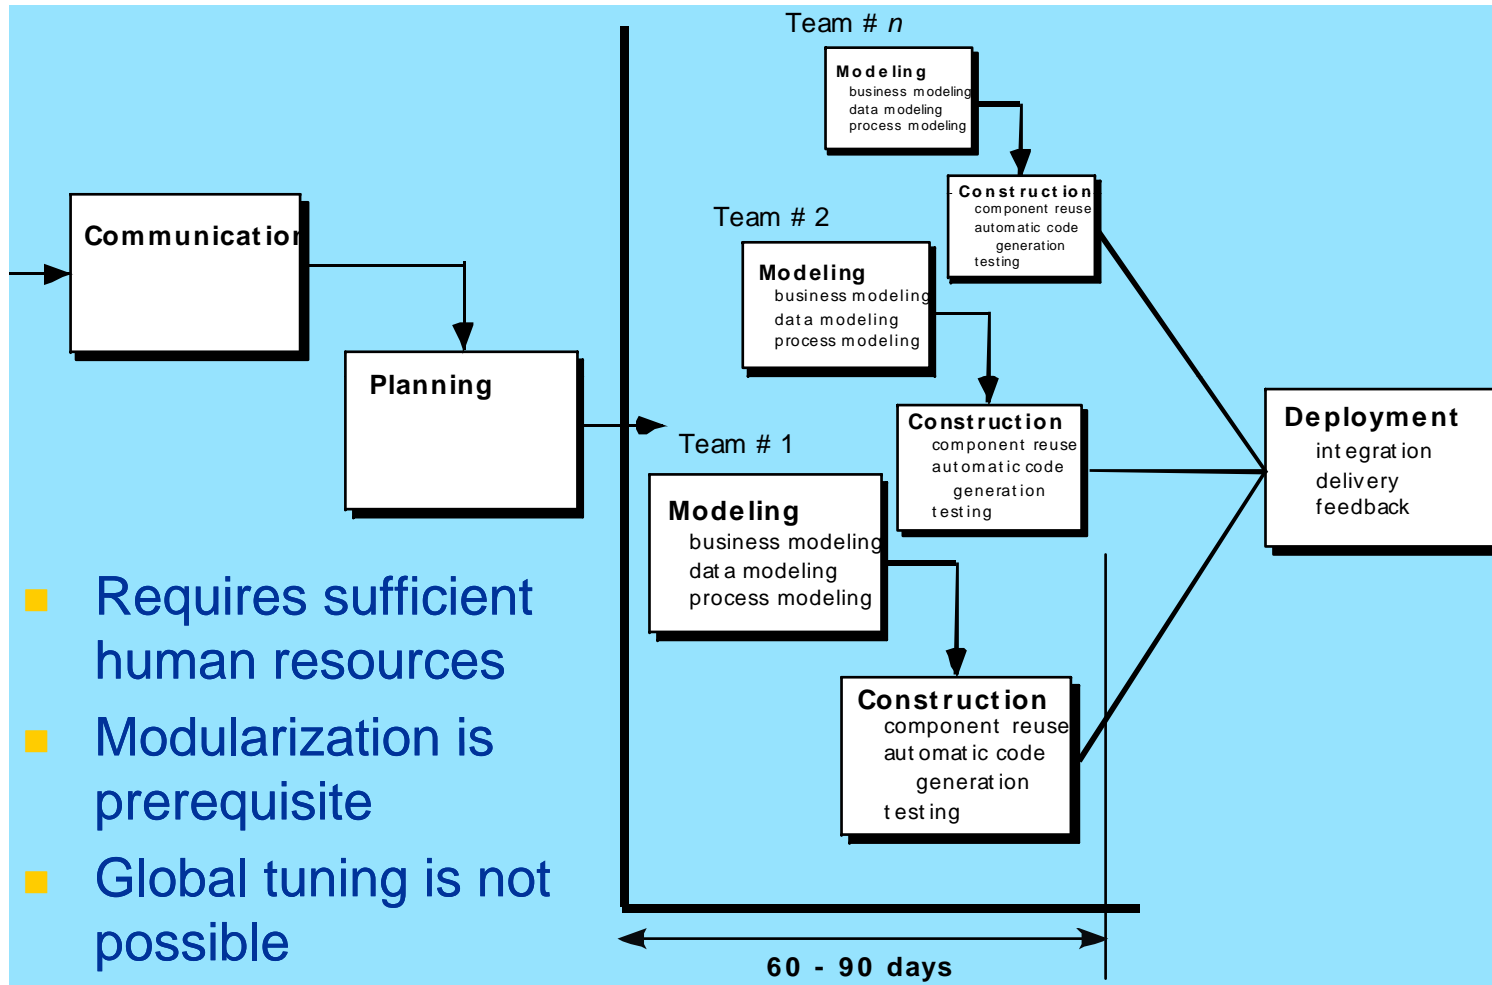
Communication

Planning

Team # $n$

Modeling
business modeling
data modeling
process modeling

Construction
component reuse
automatic code generation
testing

Team # 2

Modeling
business modeling
data modeling
process modeling

Construction
component reuse
automatic code generation
testing

Team # 1

Modeling
business modeling
data modeling
process modeling

Construction
component reuse
automatic code generation
testing

Deployment
integration
delivery
feedback

60 - 90 days

- Requires sufficient human resources
- Modularization is prerequisite
- Global tuning is not possible